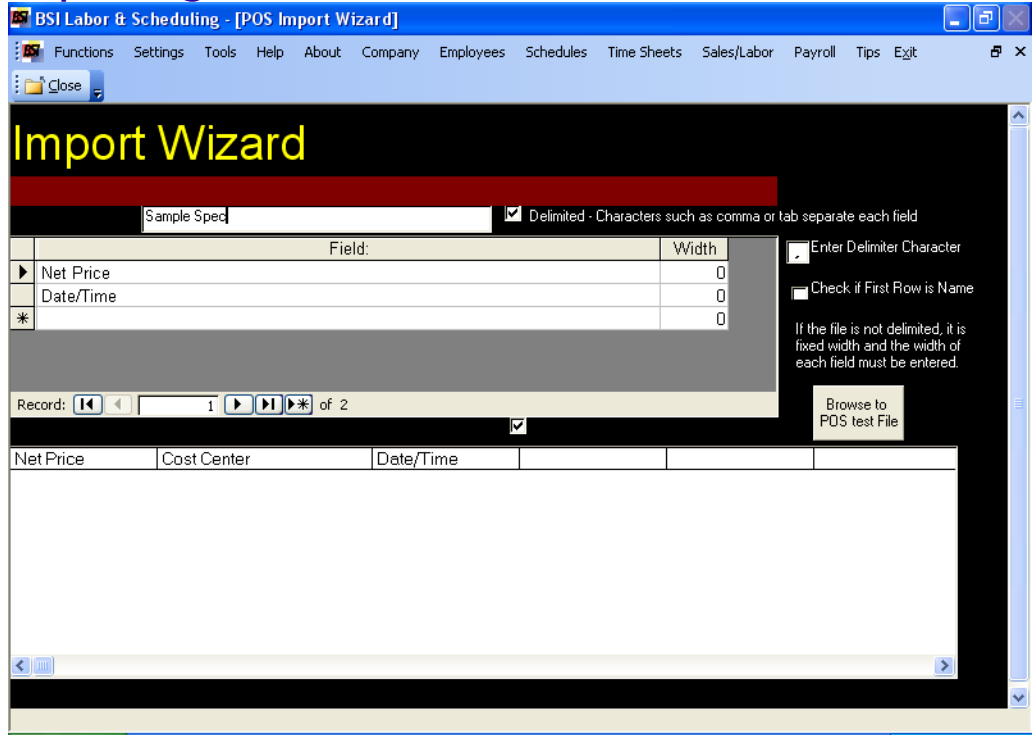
BSI Labor & Scheduling - [POS Import Wizard]

Functions Settings Tools Help About Company Employees Schedules Time Sheets Sales/Labor Payroll Tips Exit

Close

Import Wizard

Sample Spec

Delimited - Characters such as comma or tab separate each field

| | Field: | Width |
|---|---|---|
| ▶ | Net Price | 0 |
| | Date/Time | 0 |
| * | | 0 |

Enter Delimiter Character

,

Check if First Row is Name

If the file is not delimited, it is fixed width and the width of each field must be entered.

Record: 1 of 2

Browse to POS test File

| Net Price | Cost Center | Date/Time | | | |
|---|---|---|---|---|---|